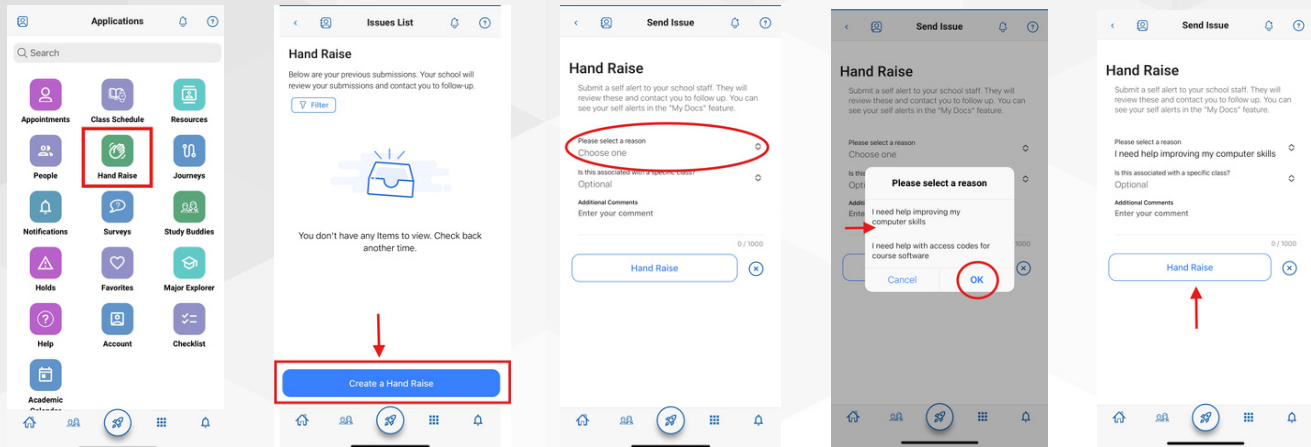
Applications

Search

Appointments
Class Schedule
Resources
People
Hand Raise
Journeys
Notifications
Surveys
Study Buddies
Holds
Favorites
Major Explorer
Help
Account
Checklist
Academic Calendar

Issues List

Hand Raise

Below are your previous submissions. Your school will review your submissions and contact you to follow-up.

Filter

You don't have any Items to view. Check back another time.

Create a Hand Raise

Send Issue

Hand Raise

Submit a self alert to your school staff. They will review these and contact you to follow up. You can see your self alerts in the "My Docs" feature.

Please select a reason
Choose one

Is this associated with a specific class?
Optional

Additional Comments
Enter your comment

0 / 1000

Hand Raise

Send Issue

Hand Raise

Submit a self alert to your school staff. They will review these and contact you to follow up. You can see your self alerts in the "My Docs" feature.

Please select a reason
Choose one

Is this
Optio

Additional
Ente

0 / 1000

Please select a reason

I need help improving my computer skills

I need help with access codes for course software

Cancel
OK

Send Issue

Hand Raise

Submit a self alert to your school staff. They will review these and contact you to follow up. You can see your self alerts in the "My Docs" feature.

Please select a reason
I need help improving my computer skills

Is this associated with a specific class?
Optional

Additional Comments
Enter your comment

0 / 1000

Hand Raise